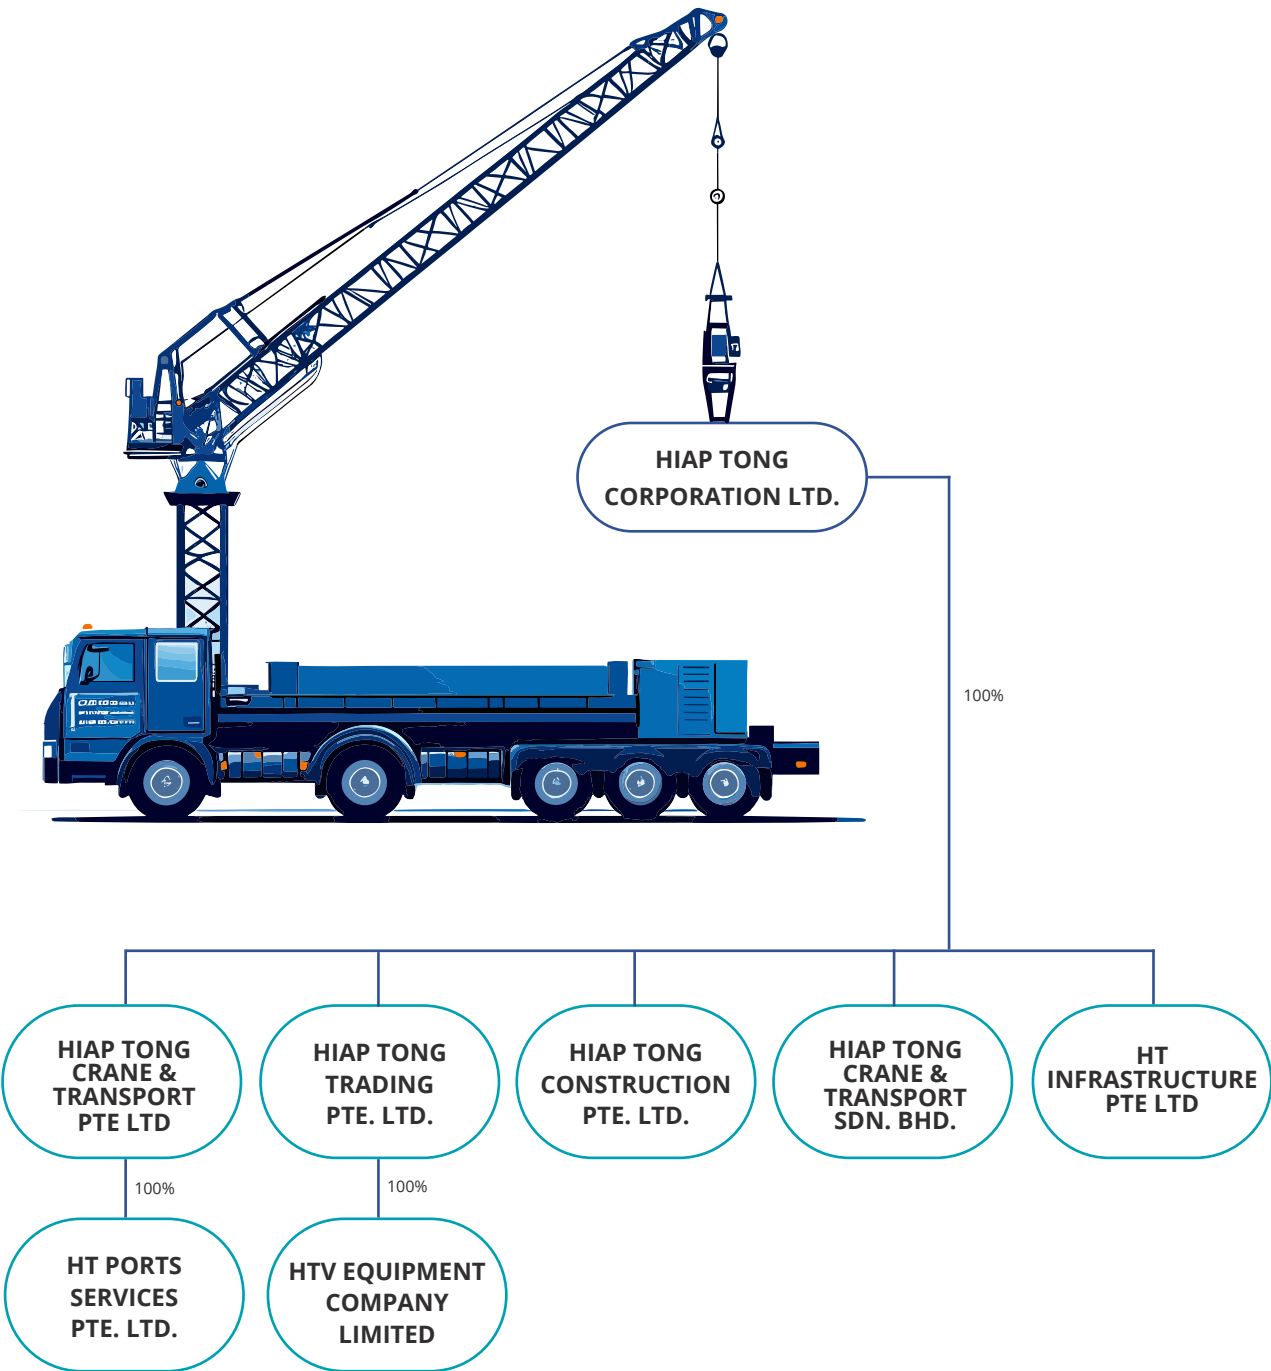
HIAP TONG CORPORATION LTD.

100%

HIAP TONG CRANE & TRANSPORT PTE LTD

HIAP TONG TRADING PTE. LTD.

HIAP TONG CONSTRUCTION PTE. LTD.

HIAP TONG CRANE & TRANSPORT SDN. BHD.

HT INFRASTRUCTURE PTE LTD

100%

100%

HT PORTS SERVICES PTE. LTD.

HTV EQUIPMENT COMPANY LIMITED